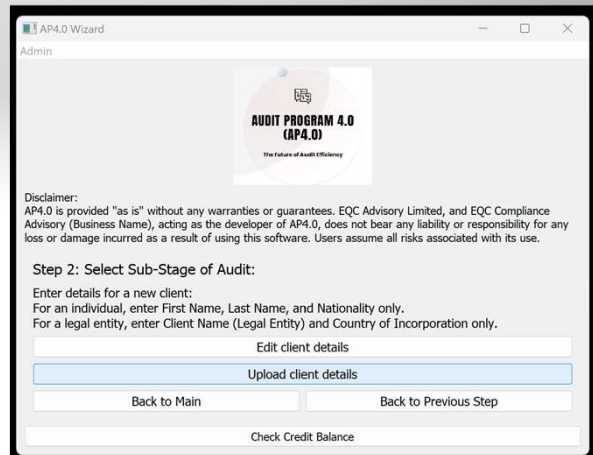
AP4.0 Wizard
Admin

AUDIT PROGRAM 4.0
(AP4.0)
The Future of Audit Efficiency

Disclaimer:
AP4.0 is provided "as is" without any warranties or guarantees. EQC Advisory Limited, and EQC Compliance Advisory (Business Name), acting as the developer of AP4.0, does not bear any liability or responsibility for any loss or damage incurred as a result of using this software. Users assume all risks associated with its use.

Step 2: Select Sub-Stage of Audit:

Enter details for a new client:
For an individual, enter First Name, Last Name, and Nationality only.
For a legal entity, enter Client Name (Legal Entity) and Country of Incorporation only.

Edit client details

Upload client details

Back to Main

Back to Previous Step

Check Credit Balance